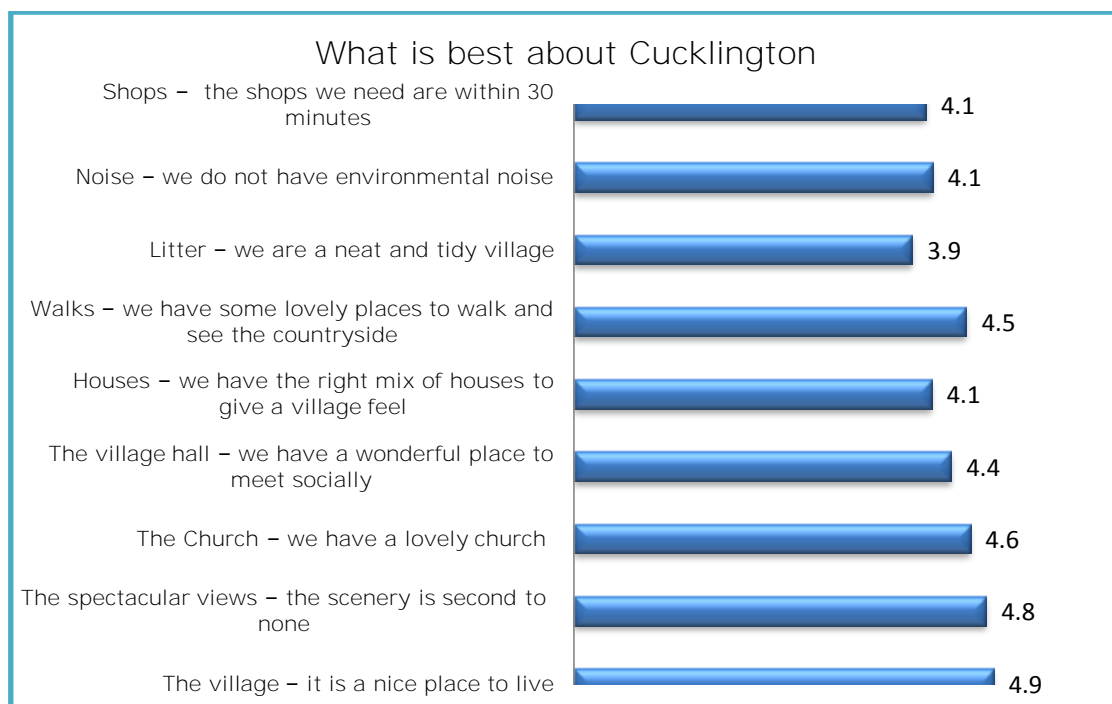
What is best about Cucklington

| | |
|---|---|
| Shops – the shops we need are within 30 minutes | 4.1 |
| Noise – we do not have environmental noise | 4.1 |
| Litter – we are a neat and tidy village | 3.9 |
| Walks – we have some lovely places to walk and see the countryside | 4.5 |
| Houses – we have the right mix of houses to give a village feel | 4.1 |
| The village hall – we have a wonderful place to meet socially | 4.4 |
| The Church – we have a lovely church | 4.6 |
| The spectacular views – the scenery is second to none | 4.8 |
| The village – it is a nice place to live | 4.9 |